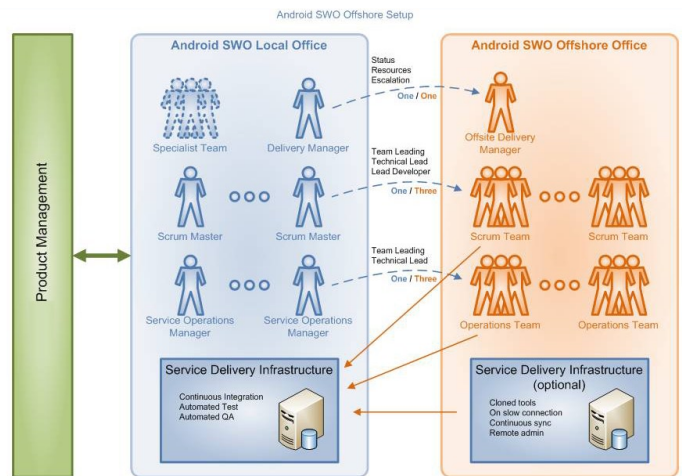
Android SWO Offshore Setup

Product Management

Android SWO Local Office

Specialist Team

Delivery Manager

Scrum Master

Scrum Master

Service Operations Manager

Service Operations Manager

Service Delivery Infrastructure

Continuous Integration
Automated Test
Automated QA

Status
Resources
Escalation

One / One

Team Leading
Technical Lead
Lead Developer

One / Three

Team Leading
Technical Lead

One / Three

Android SWO Offshore Office

Offsite Delivery Manager

Scrum Team

Scrum Team

Operations Team

Operations Team

Service Delivery Infrastructure (optional)

Cloned tools
On slow connection
Continuous sync
Remote admin